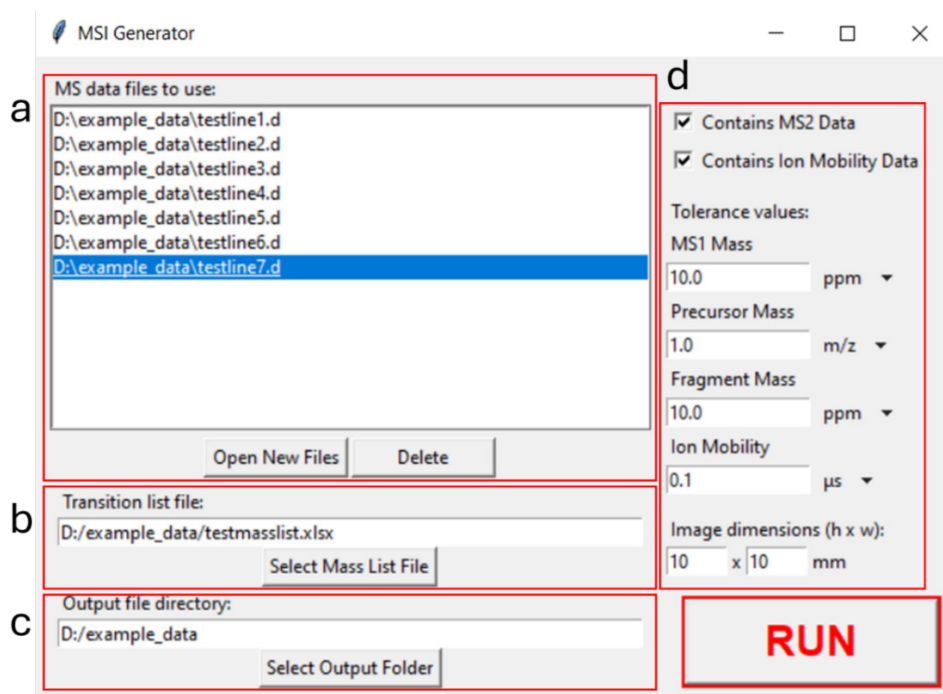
MSI Generator

a

MS data files to use:

D:\example_data\testline1.d
D:\example_data\testline2.d
D:\example_data\testline3.d
D:\example_data\testline4.d
D:\example_data\testline5.d
D:\example_data\testline6.d
D:\example_data\testline7.d

Open New Files | Delete

b

Transition list file:

D:/example_data/testmasslist.xlsx

Select Mass List File

c

Output file directory:

D:/example_data

Select Output Folder

d

Contains MS2 Data

Contains Ion Mobility Data

Tolerance values:

MS1 Mass

10.0 ppm

Precursor Mass

1.0 m/z

Fragment Mass

10.0 ppm

Ion Mobility

0.1 µs

Image dimensions (h x w):

10 x 10 mm

RUN